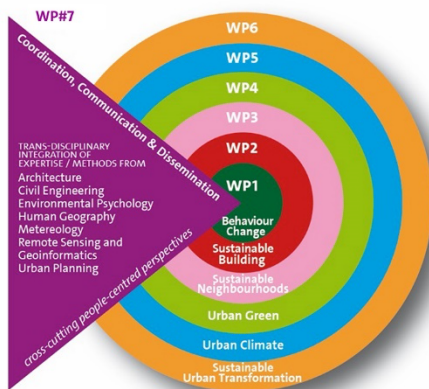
WP#7

Coordination, Communication & Dissemination

TRANS-DISCIPLINARY INTEGRATION OF EXPERTISE / METHODS FROM
Architecture
Civil Engineering
Environmental Psychology
Human Geography
Metereology
Remote Sensing and Geoinformatics
Urban Planning

cross-cutting people-centred perspectives

WP6
WP5
WP4
WP3
WP2
WP1

Behaviour Change
Sustainable Building
Sustainable Neighbourhoods
Urban Green
Urban Climate
Sustainable Urban Transformation